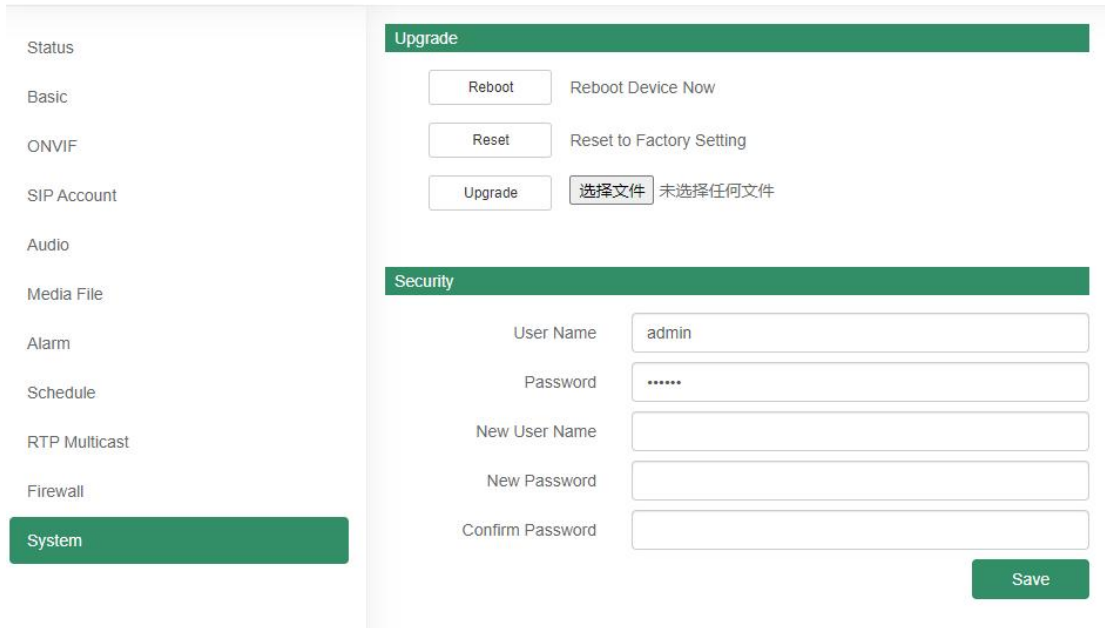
Status

Basic

ONVIF

SIP Account

Audio

Media File

Alarm

Schedule

RTP Multicast

Firewall

System

Upgrade

Reboot Reboot Device Now

Reset Reset to Factory Setting

Upgrade 选择文件 未选择任何文件

Security

User Name admin

Password ••••••

New User Name

New Password

Confirm Password

Save